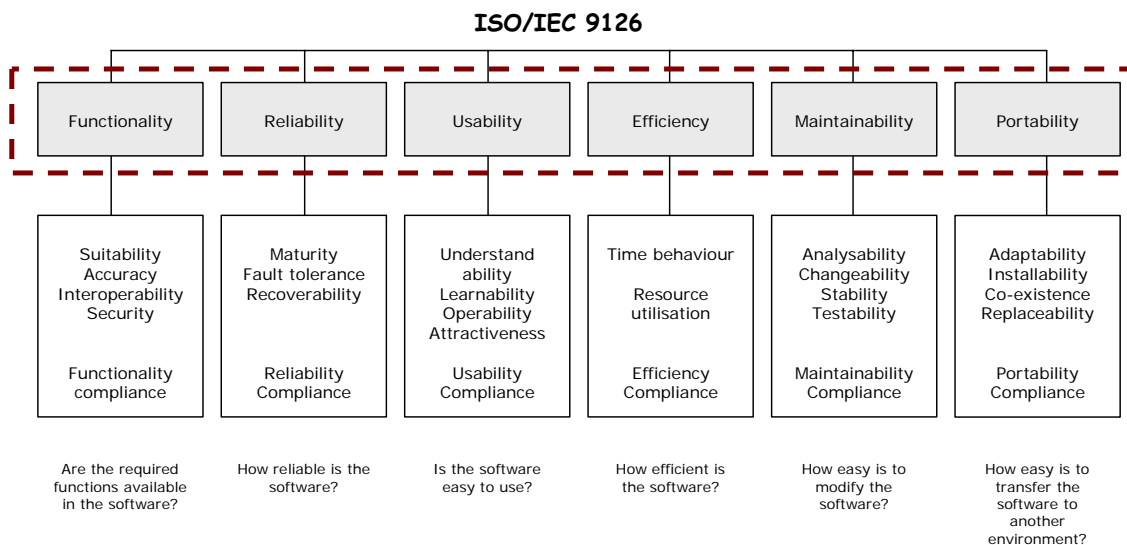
ISO/IEC 9126

Functionality

Reliability

Usability

Efficiency

Maintainability

Portability

Suitability
Accuracy
Interoperability
Security

Functionality compliance

Maturity
Fault tolerance
Recoverability

Reliability Compliance

Understand ability
Learnability
Operability
Attractiveness

Usability Compliance

Time behaviour

Resource utilisation

Efficiency Compliance

Analysability
Changeability
Stability
Testability

Maintainability Compliance

Adaptability
Installability
Co-existence
Replaceability

Portability Compliance

Are the required functions available in the software?

How reliable is the software?

Is the software easy to use?

How efficient is the software?

How easy is to modify the software?

How easy is to transfer the software to another environment?